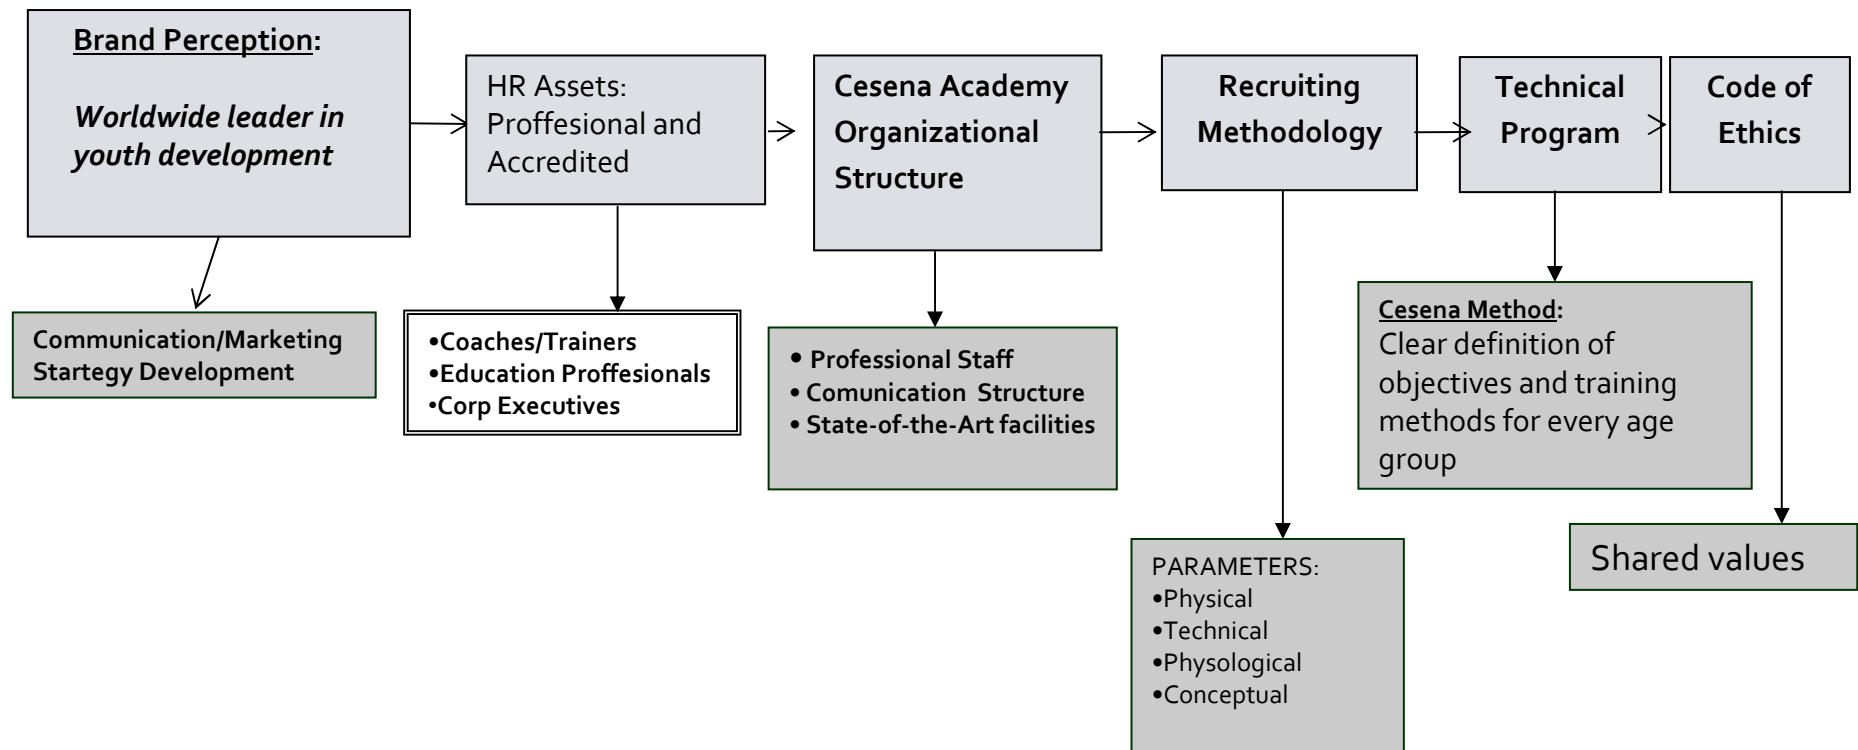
Brand Perception:

Worldwide leader in youth development

HR Assets: Proffesional and Accredited

Cesena Academy Organizational Structure

Recruiting Methodology

Technical Program

Code of Ethics

Communication/Marketing Startegy Development

•Coaches/Trainers
•Education Proffesionals
•Corp Executives

• Professional Staff
• Comunication Structure
• State-of-the-Art facilities

Cesena Method:
Clear definition of objectives and training methods for every age group

Shared values

PARAMETERS:
•Physical
•Technical
•Physological
•Conceptual